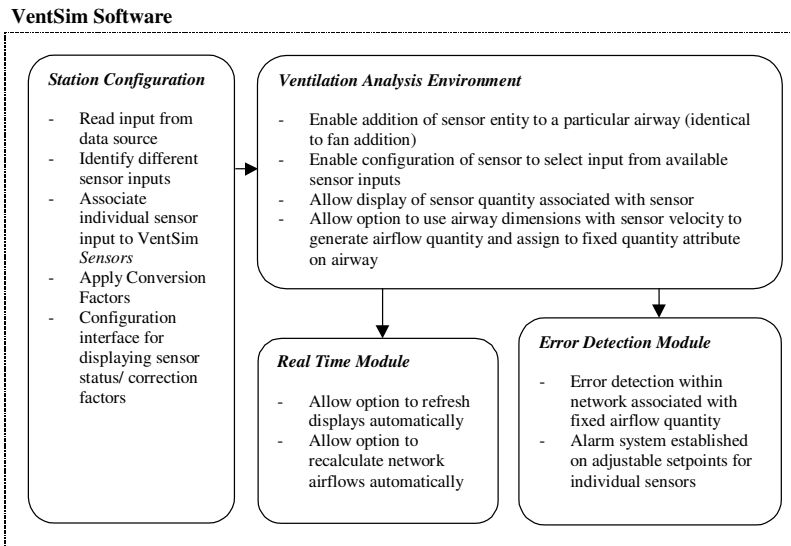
**VentSim Software**

*Station Configuration*

- Read input from data source
- Identify different sensor inputs
- Associate individual sensor input to VentSim *Sensors*
- Apply Conversion Factors
- Configuration interface for displaying sensor status/ correction factors

*Ventilation Analysis Environment*

- Enable addition of sensor entity to a particular airway (identical to fan addition)
- Enable configuration of sensor to select input from available sensor inputs
- Allow display of sensor quantity associated with sensor
- Allow option to use airway dimensions with sensor velocity to generate airflow quantity and assign to fixed quantity attribute on airway

*Real Time Module*

- Allow option to refresh displays automatically
- Allow option to recalculate network airflows automatically

*Error Detection Module*

- Error detection within network associated with fixed airflow quantity
- Alarm system established on adjustable setpoints for individual sensors